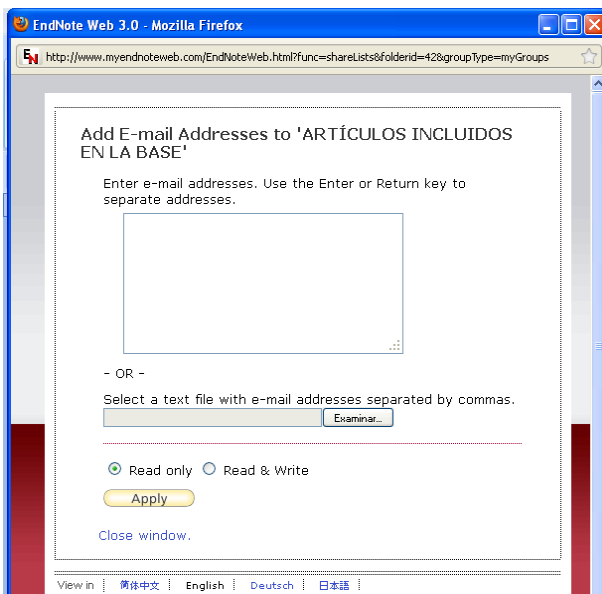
EndNote Web 3.0 - Mozilla Firefox

http://www.myendnoteweb.com/EndNoteWeb.html?func=shareLists&folderid=42&groupType=myGroups

Add E-mail Addresses to 'ARTÍCULOS INCLUIDOS EN LA BASE'

Enter e-mail addresses. Use the Enter or Return key to separate addresses.

- OR -

Select a text file with e-mail addresses separated by commas.

Examinar...

Read only Read & Write

Apply

Close window.

View in | 简体中文 | English | Deutsch | 日本語 |